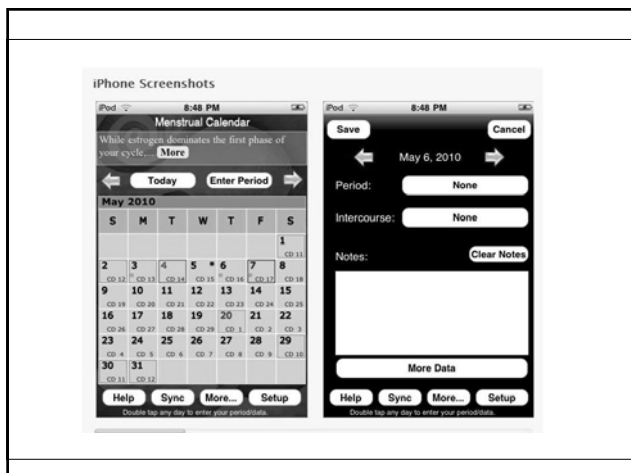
iPhone Screenshots

iPod 8:48 PM

Menstrual Calendar

While estrogen dominates the first phase of your cycle... More

Today Enter Period

May 2010

| S | M | T | W | T | F | S |
|---|---|---|---|---|---|---|
| | | | | | | 1 CD 11 |
| 2 CD 12 | 3 CD 13 | 4 CD 14 | 5 CD 15 | 6 CD 16 | 7 CD 17 | 8 CD 18 |
| 9 CD 19 | 10 CD 20 | 11 CD 21 | 12 CD 22 | 13 CD 23 | 14 CD 24 | 15 CD 25 |
| 16 CD 26 | 17 CD 27 | 18 CD 28 | 19 CD 29 | 20 CD 1 | 21 CD 2 | 22 CD 3 |
| 23 CD 4 | 24 CD 5 | 25 CD 6 | 26 CD 7 | 27 CD 8 | 28 CD 9 | 29 CD 10 |
| 30 CD 11 | 31 CD 12 | | | | | |

Help Sync More... Setup

Double tap any day to enter your period/data.

iPod 8:48 PM

Save Cancel

May 6, 2010

Period: None

Intercourse: None

Notes: Clear Notes

More Data

Help Sync More... Setup

Double tap any day to enter your period/data.